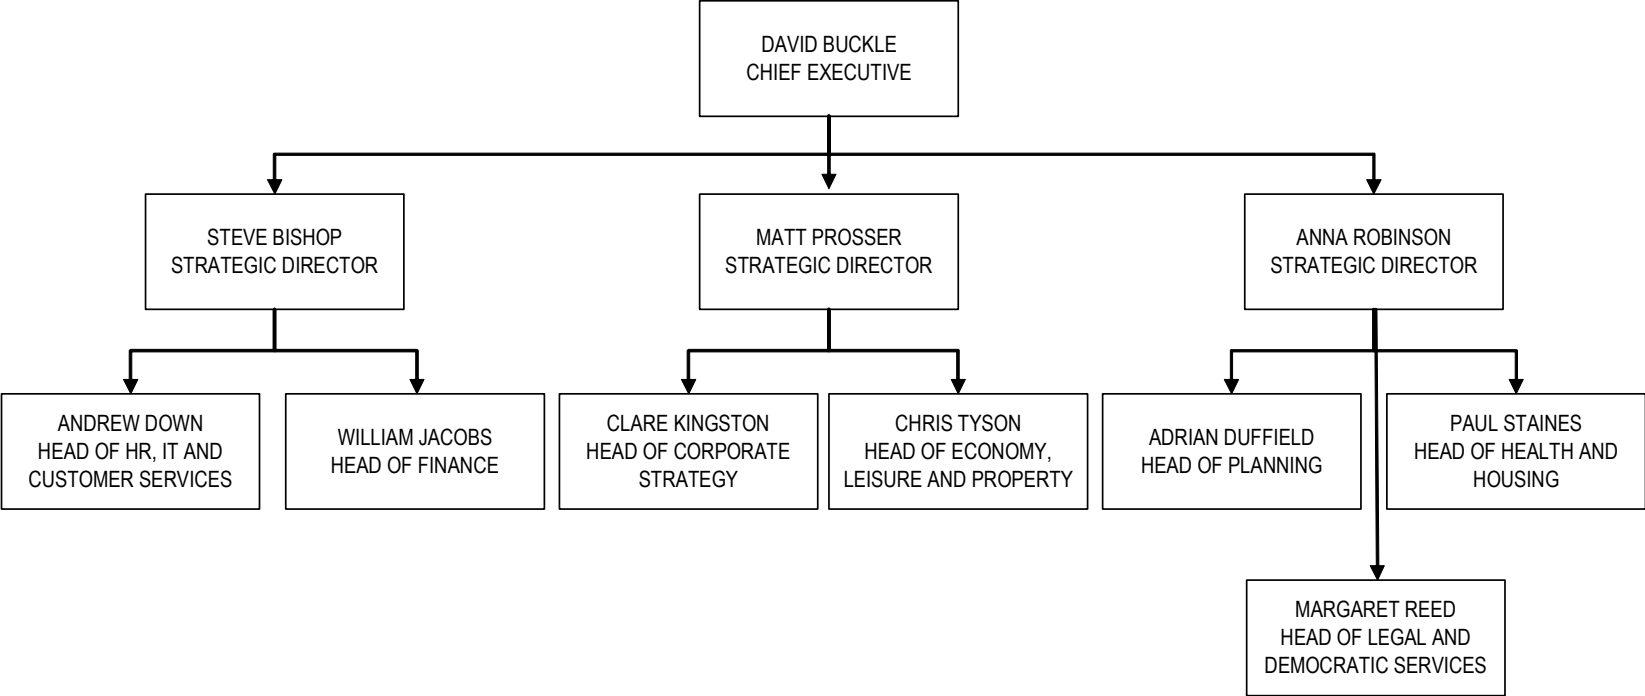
DAVID BUCKLE
CHIEF EXECUTIVE

STEVE BISHOP
STRATEGIC DIRECTOR

MATT PROSSER
STRATEGIC DIRECTOR

ANNA ROBINSON
STRATEGIC DIRECTOR

ANDREW DOWN
HEAD OF HR, IT AND CUSTOMER SERVICES

WILLIAM JACOBS
HEAD OF FINANCE

CLARE KINGSTON
HEAD OF CORPORATE STRATEGY

CHRIS TYSON
HEAD OF ECONOMY, LEISURE AND PROPERTY

ADRIAN DUFFIELD
HEAD OF PLANNING

PAUL STAINES
HEAD OF HEALTH AND HOUSING

MARGARET REED
HEAD OF LEGAL AND DEMOCRATIC SERVICES